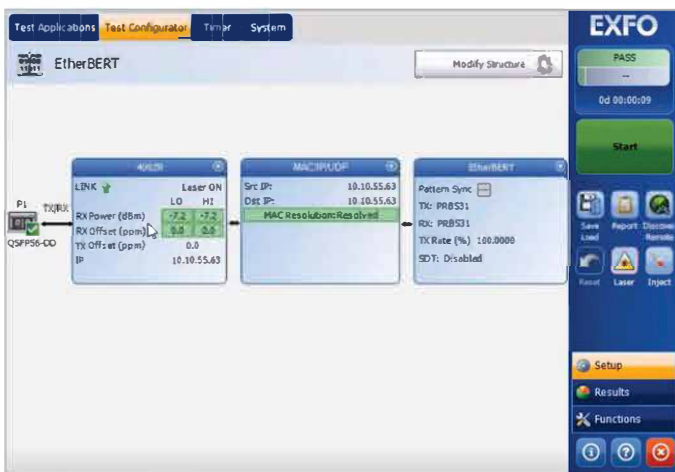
Test Applications Test Configurator Timer System

EtherBERT

Modify Structure

EXFO

PASS

--

0d 00:00:09

Start

P1 TX/RX

QSFP56-DD

400G

LINK

Laser ON

LO HI

RX Power (dBm) -7.2 -7.2

RX Offset (ppm) 0.0 0.0

TX Offset (ppm) 0.0

IP 10.10.55.63

MAC/IP/UDP

Src IP: 10.10.55.63

Dst IP: 10.10.55.63

MAC Resolution: Resolved

EtherBERT

Pattern Sync

TX: PRBS31

RX: PRBS31

TX Rate (%) 100.0000

SDT: Disabled

Save Load

Report

Discover Remote

Reset

Laser

Inject

Setup

Results

Functions